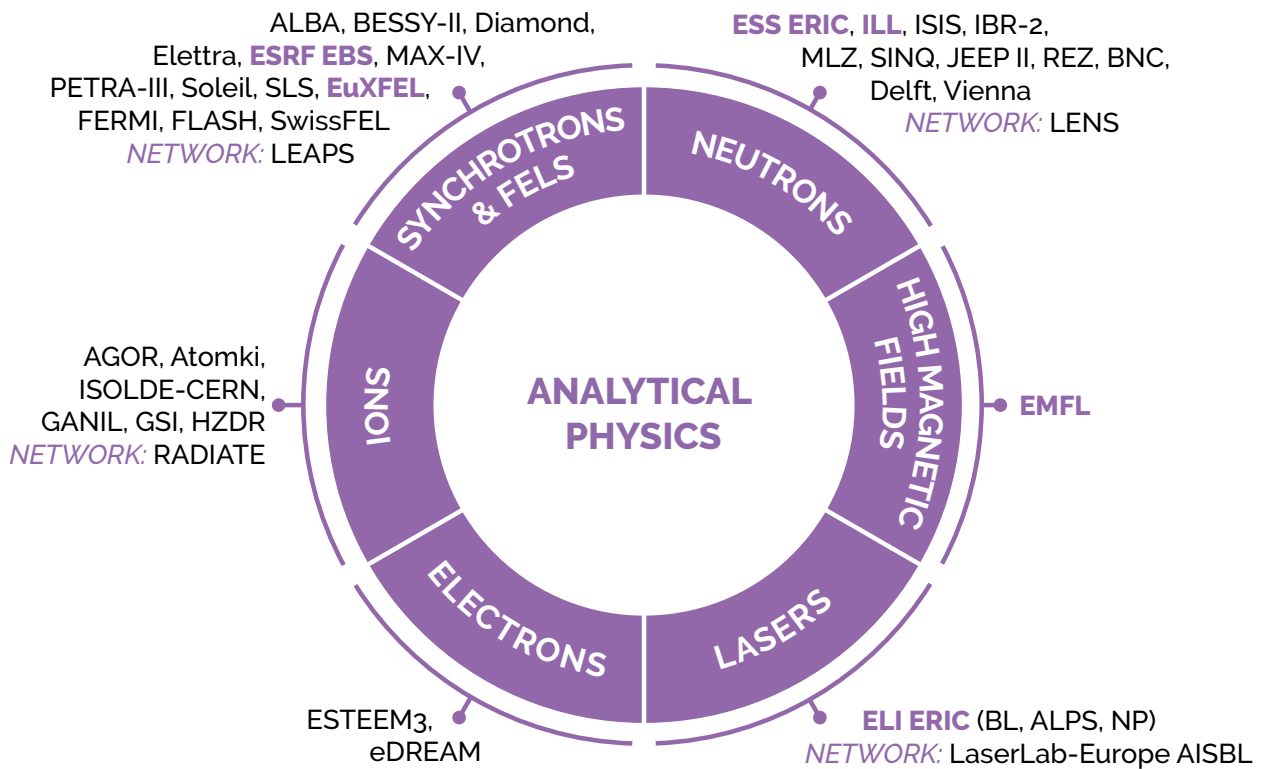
ALBA, BESSY-II, Diamond, Elettra, ESRF EBS, MAX-IV, PETRA-III, Soleil, SLS, EuXFEL, FERMI, FLASH, SwissFEL
NETWORK: LEAPS

ESS ERIC, ILL, ISIS, IBR-2, MLZ, SINQ, JEEP II, REZ, BNC, Delft, Vienna
NETWORK: LENS

SYNCHROTRONS & FELS

NEUTRONS

HIGH MAGNETIC FIELDS

EMFL

AGOR, Atomki, ISOLDE-CERN, GANIL, GSI, HZDR
NETWORK: RADIATE

IONS

ANALYTICAL PHYSICS

ELECTRONS

LASERS

ESTEEM3, eDREAM

ELI ERIC (BL, ALPS, NP)
NETWORK: LaserLab-Europe AISBL